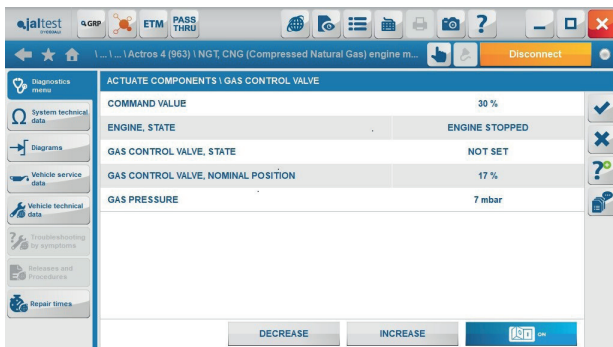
jaltest GRP ETM PASS THRU

\ ... \ ... \ Actros 4 (963) \ NGT, CNG (Compressed Natural Gas) engine m...

Disconnect

Diagnostics menu

System technical data

Diagrams

Vehicle service data

Vehicle technical data

Troubleshooting by symptoms

Releases and Procedures

Repair times

ACTUATE COMPONENTS \ GAS CONTROL VALVE

| | |
|---|---|
| COMMAND VALUE | 30 % |
| ENGINE, STATE | ENGINE STOPPED |
| GAS CONTROL VALVE, STATE | NOT SET |
| GAS CONTROL VALVE, NOMINAL POSITION | 17 % |
| GAS PRESSURE | 7 mbar |

DECREASE

INCREASE

ON